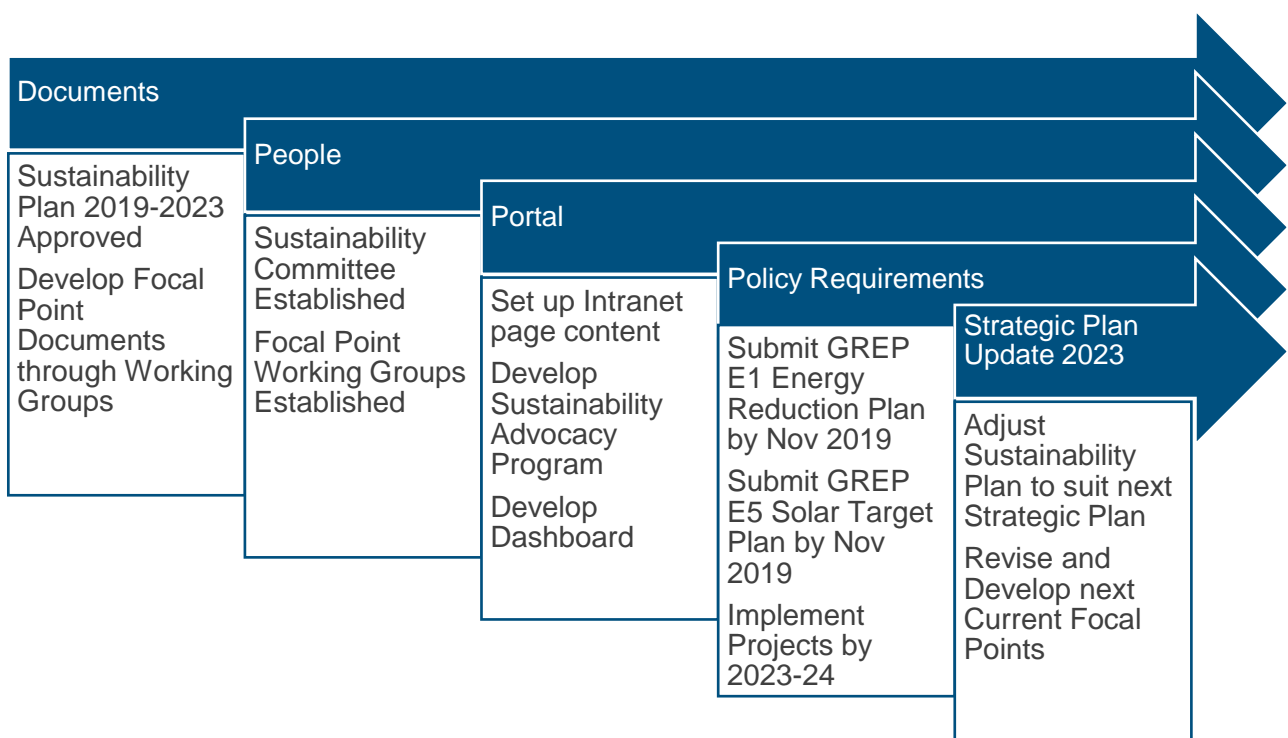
Documents

Sustainability Plan 2019-2023 Approved

Develop Focal Point Documents through Working Groups

People

Sustainability Committee Established

Focal Point Working Groups Established

Portal

Set up Intranet page content

Develop Sustainability Advocacy Program

Develop Dashboard

Policy Requirements

Submit GREP E1 Energy Reduction Plan by Nov 2019

Submit GREP E5 Solar Target Plan by Nov 2019

Implement Projects by 2023-24

Strategic Plan Update 2023

Adjust Sustainability Plan to suit next Strategic Plan

Revise and Develop next Current Focal Points